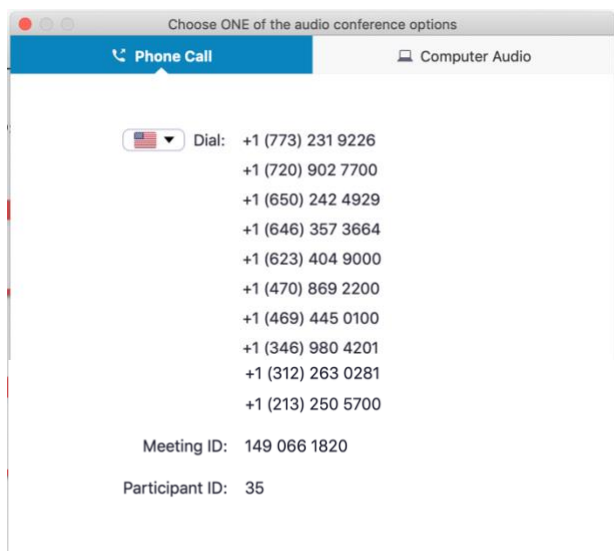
Choose ONE of the audio conference options

Phone Call

Computer Audio

Dial: +1 (773) 231 9226
+1 (720) 902 7700
+1 (650) 242 4929
+1 (646) 357 3664
+1 (623) 404 9000
+1 (470) 869 2200
+1 (469) 445 0100
+1 (346) 980 4201
+1 (312) 263 0281
+1 (213) 250 5700

Meeting ID: 149 066 1820

Participant ID: 35